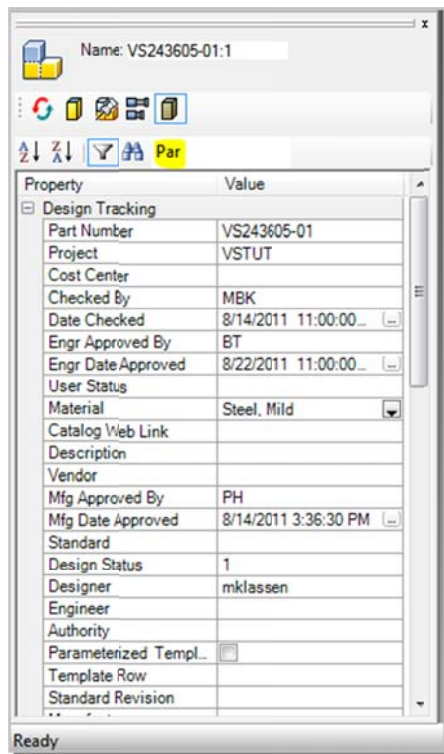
x

Name: VS243605-01:1

Par

| Property | Value |
|---|---|
| Design Tracking | |
| Part Number | VS243605-01 |
| Project | VSTUT |
| Cost Center | |
| Checked By | MBK |
| Date Checked | 8/14/2011 11:00:00... |
| Engr Approved By | BT |
| Engr Date Approved | 8/22/2011 11:00:00... |
| User Status | |
| Material | Steel, Mild |
| Catalog Web Link | |
| Description | |
| Vendor | |
| Mfg Approved By | PH |
| Mfg Date Approved | 8/14/2011 3:36:30 PM |
| Standard | |
| Design Status | 1 |
| Designer | mklassen |
| Engineer | |
| Authority | |
| Parameterized Templ... | |
| Template Row | |
| Standard Revision | |

Ready